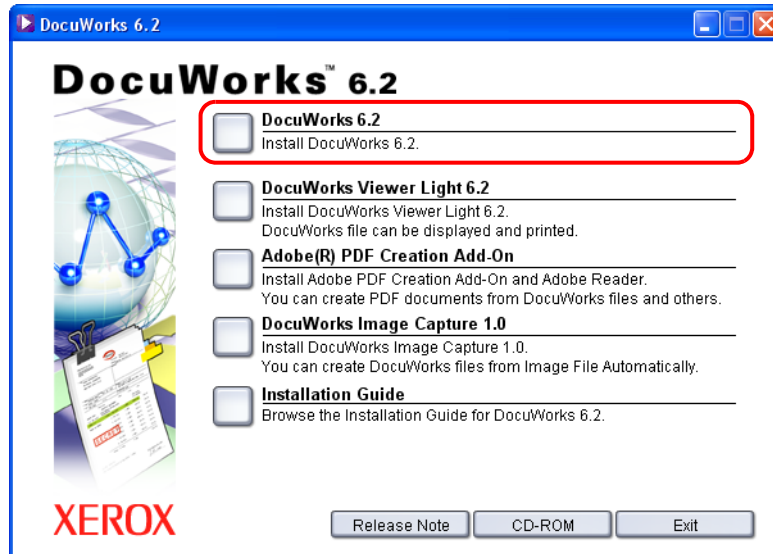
DocuWorks 6.2

DocuWorks™ 6.2

DocuWorks 6.2
Install DocuWorks 6.2.

DocuWorks Viewer Light 6.2
Install DocuWorks Viewer Light 6.2.
DocuWorks file can be displayed and printed.

Adobe(R) PDF Creation Add-On
Install Adobe PDF Creation Add-On and Adobe Reader.
You can create PDF documents from DocuWorks files and others.

DocuWorks Image Capture 1.0
Install DocuWorks Image Capture 1.0.
You can create DocuWorks files from Image File Automatically.

Installation Guide
Browse the Installation Guide for DocuWorks 6.2.

XEROX

Release Note
CD-ROM
Exit